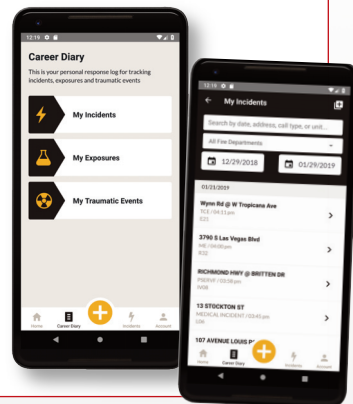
12:19

Career Diary

This is your personal response log for tracking incidents, exposures and traumatic events

My Incidents

My Exposures

My Traumatic Events

Home

Career Diary

Incidents

Account

12:19

My Incidents

Search by date, address, call type, or unit...

All Fire Departments

12/29/2018

01/29/2019

01/23/2019

Wynn Rd @ W Tropicana Ave

TCE / 04:13 pm

E21

3790 S Las Vegas Blvd

MC / 06:00 pm

E32

RICHMOND HWY @ BRITTEN DR

PSERVT / 03:08 pm

IV08

13 STOCKTON ST

MEDICAL INCIDENT / 03:45 pm

L08

107 AVENUE LOUIS P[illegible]

Home

Career Diary

Incidents

Account